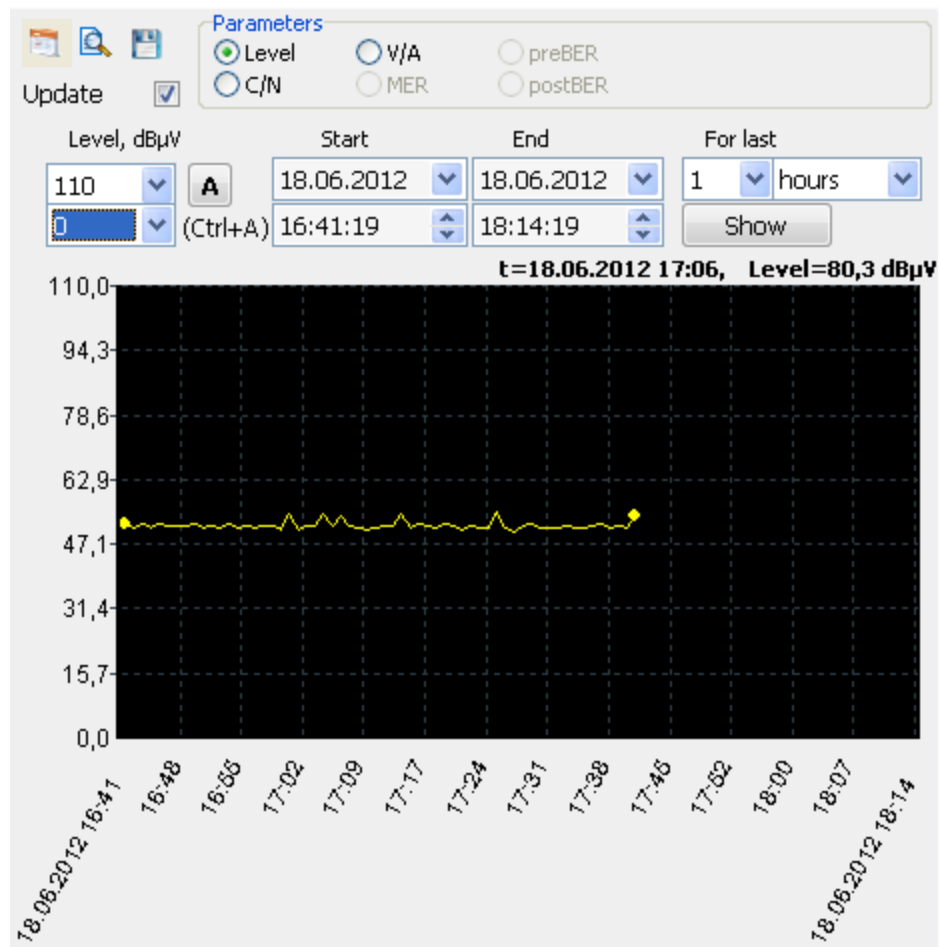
Update

Parameters
Level
V/A
preBER
C/N
MER
postBER

Level, dBµV
110
0
A
(Ctrl+A)

Start
18.06.2012
16:41:19

End
18.06.2012
18:14:19

For last
1
hours
Show

t=18.06.2012 17:06, Level=80,3 dBµV

110,0
94,3
78,6
62,9
47,1
31,4
15,7
0,0

18.06.2012 16:41
16:48
16:55
17:02
17:09
17:17
17:24
17:31
17:38
17:45
17:52
18:00
18:07
18.06.2012 18:14